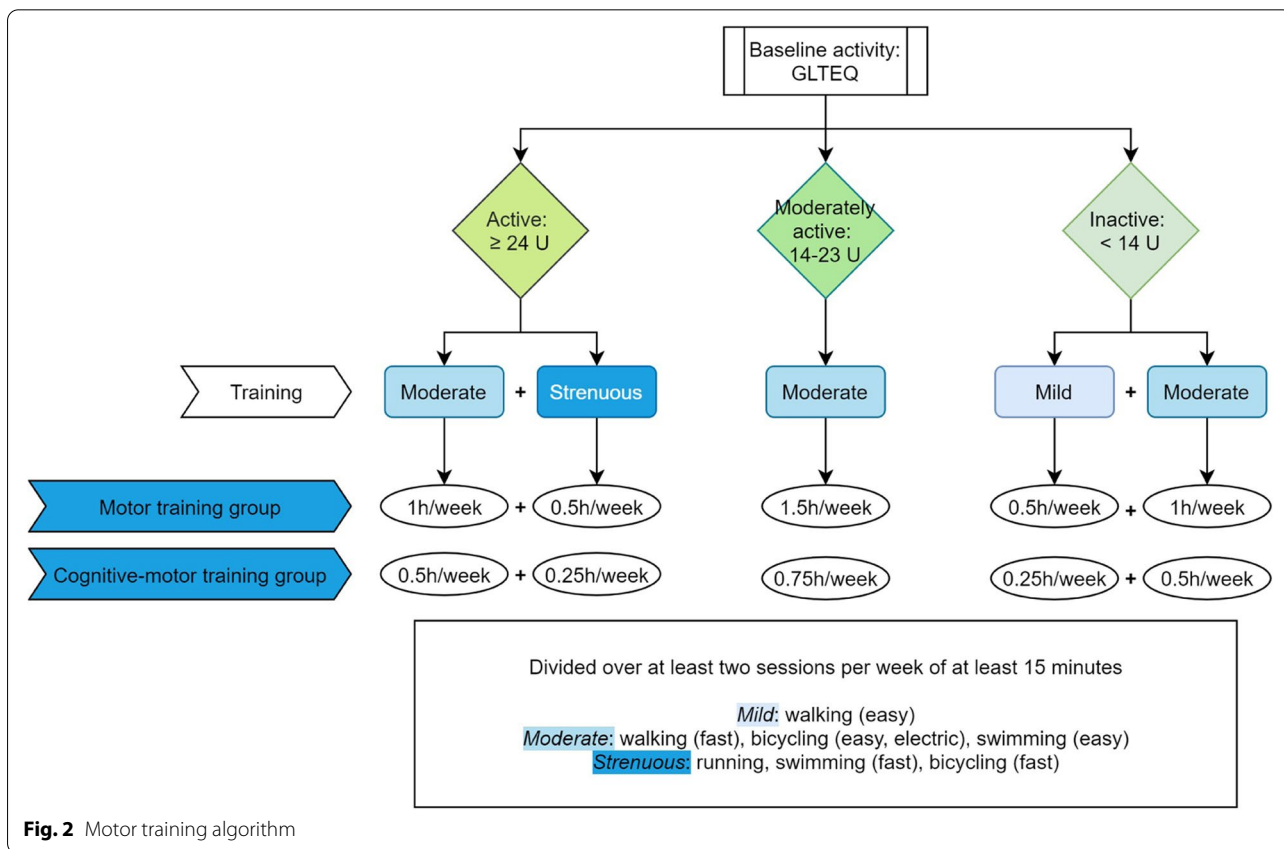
Baseline activity: GLTEQ

Active: ≥ 24 U

Moderately active: 14-23 U

Inactive: < 14 U

Training

Moderate + Strenuous

Moderate

Mild + Moderate

Motor training group

1h/week + 0.5h/week

1.5h/week

0.5h/week + 1h/week

Cognitive-motor training group

0.5h/week + 0.25h/week

0.75h/week

0.25h/week + 0.5h/week

Divided over at least two sessions per week of at least 15 minutes

Mild: walking (easy)
Moderate: walking (fast), bicycling (easy, electric), swimming (easy)
Strenuous: running, swimming (fast), bicycling (fast)

Fig. 2 Motor training algorithm